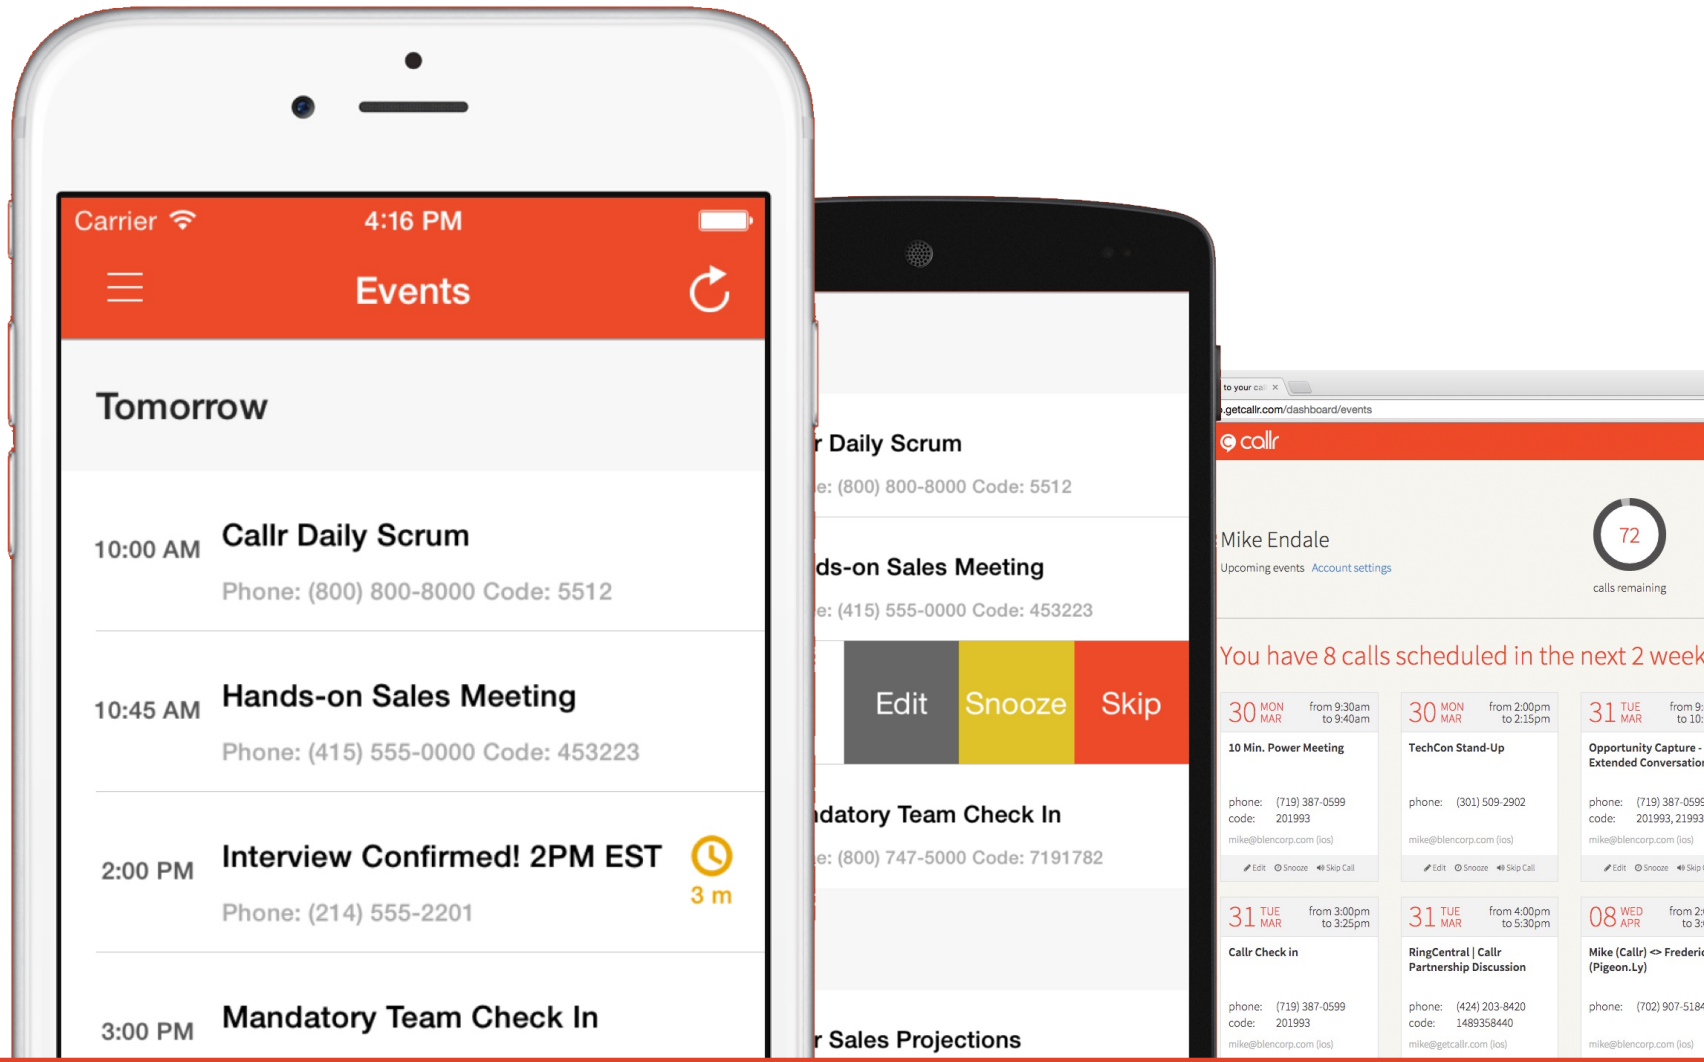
Carrier 4:16 PM

Events

Tomorrow

10:00 AM Callr Daily Scrum
Phone: (800) 800-8000 Code: 5512

10:45 AM Hands-on Sales Meeting
Phone: (415) 555-0000 Code: 453223

2:00 PM Interview Confirmed! 2PM EST
Phone: (214) 555-2201
3 m

3:00 PM Mandatory Team Check In

r Daily Scrum
e: (800) 800-8000 Code: 5512

ds-on Sales Meeting
e: (415) 555-0000 Code: 453223

Edit Snooze Skip

ndatory Team Check In
e: (800) 747-5000 Code: 7191782

r Sales Projections

to your ca ×
.getcallr.com/dashboard/events

callr

Mike Endale
Upcoming events Account settings

72
calls remaining

You have 8 calls scheduled in the next 2 week

30 MON MAR from 9:30am to 9:40am
10 Min. Power Meeting
phone: (719) 387-0599
code: 201993
mike@blencorp.com (ios)
Edit Snooze Skip Call

30 MON MAR from 2:00pm to 2:15pm
TechCon Stand-Up
phone: (301) 509-2902
mike@blencorp.com (ios)
Edit Snooze Skip Call

31 TUE MAR from 9: to 10:
Opportunity Capture - Extended Conversatio
phone: (719) 387-0599
code: 201993, 21993
mike@blencorp.com (ios)
Edit Snooze Skip

31 TUE MAR from 3:00pm to 3:25pm
Callr Check in
phone: (719) 387-0599
code: 201993
mike@blencorp.com (ios)

31 TUE MAR from 4:00pm to 5:30pm
RingCentral | Callr Partnership Discussion
phone: (424) 203-8420
code: 1489358440
mike@getcallr.com (ios)

08 WED APR from 2: to 3:
Mike (Callr) <> Frederic (Pigeon.Ly)
phone: (702) 907-5184
mike@blencorp.com (ios)